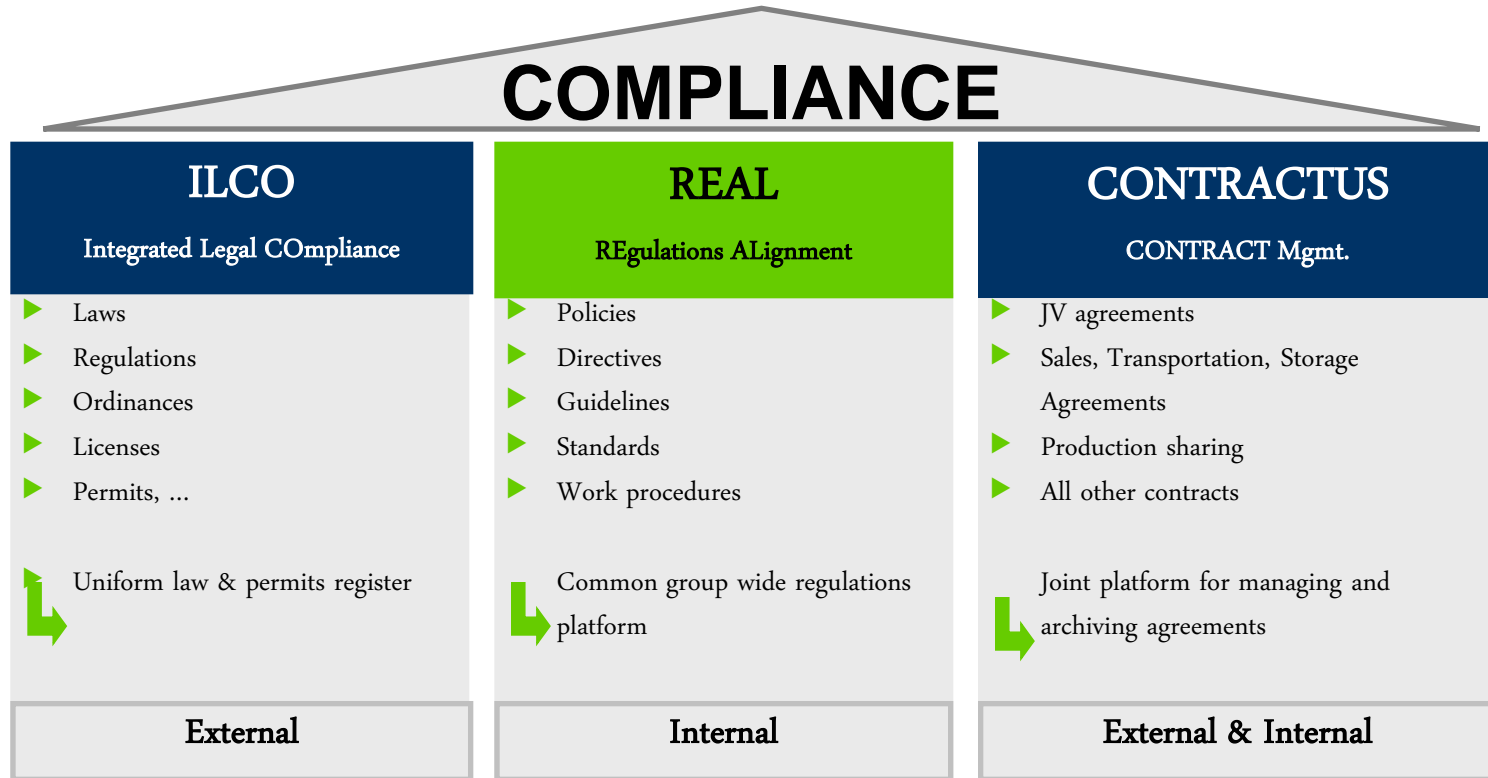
COMPLIANCE

ILCO

Integrated Legal COmpliance

Laws
Regulations
Ordinances
Licenses
Permits, ...

Uniform law & permits register

External

REAL

REgulations ALignment

Policies
Directives
Guidelines
Standards
Work procedures

Common group wide regulations platform

Internal

CONTRACTUS

CONTRACT Mgmt.

JV agreements
Sales, Transportation, Storage Agreements
Production sharing
All other contracts

Joint platform for managing and archiving agreements

External & Internal